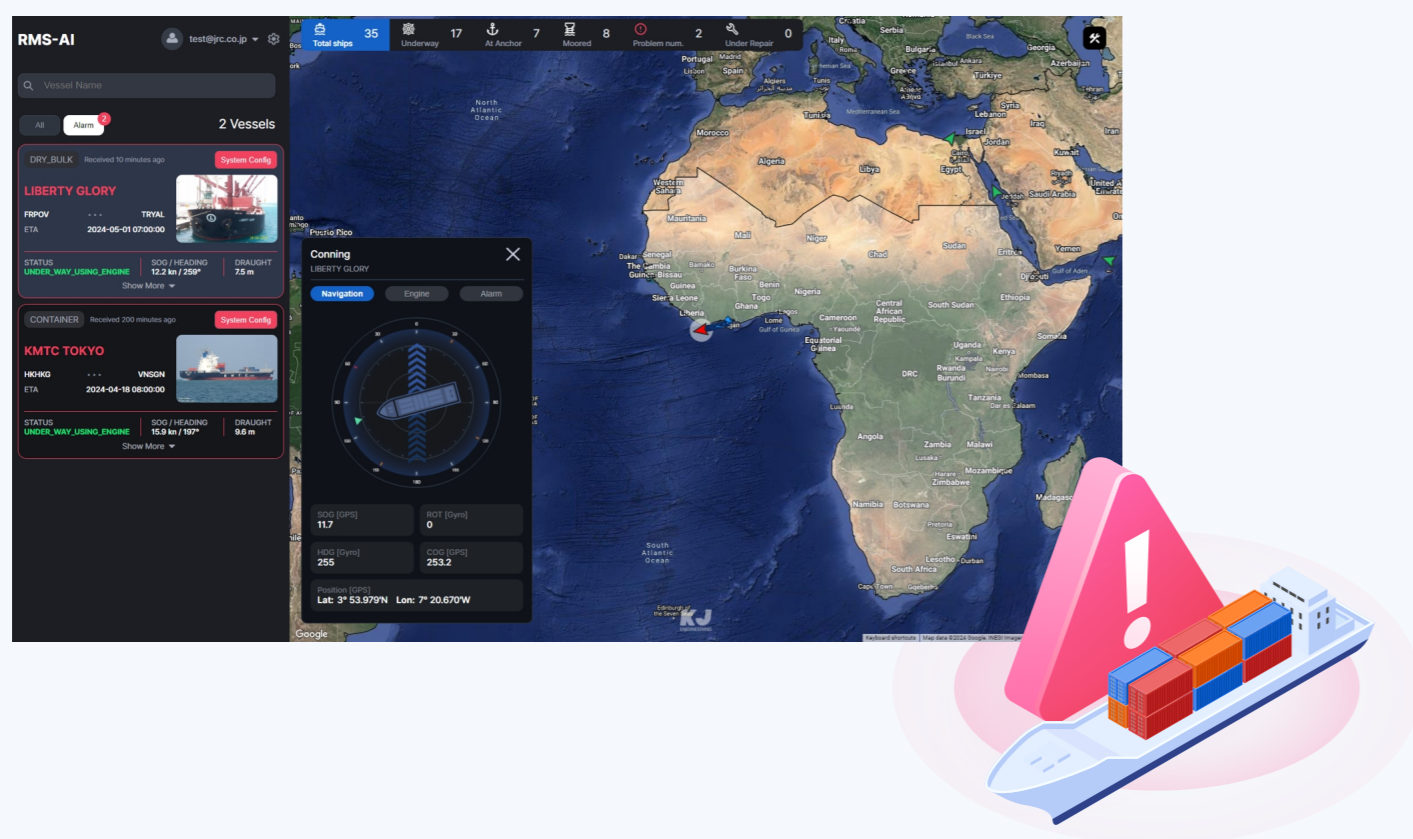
RMS-AI
test@jrc.co.jp

Vessel Name

All
Alarm 2
2 Vessels

DRY_BULK Received 10 minutes ago
System Config
LIBERTY GLORY
FRPOV ··· TRYAL
ETA 2024-05-01 07:00:00
STATUS
UNDER_WAY_USING_ENGINE
SOG / HEADING
12.2 kn / 259°
DRAUGHT
7.5 m
Show More

CONTAINER Received 200 minutes ago
System Config
KMTC TOKYO
HKHKG ··· VNSGN
ETA 2024-04-18 08:00:00
STATUS
UNDER_WAY_USING_ENGINE
SOG / HEADING
15.9 kn / 197°
DRAUGHT
9.6 m
Show More

Total ships 35
Underway 17
At Anchor 7
Moored 8
Problem num. 2
Under Repair 0

Conning
LIBERTY GLORY
Navigation
Engine
Alarm

SOG [GPS]
11.7
ROT [Gyro]
0
HDG [Gyro]
255
COG [GPS]
253.2
Position [GPS]
Lat: 3° 53.979'N Lon: 7° 20.670'W

North Atlantic Ocean
South Atlantic Ocean
Portugal
Spain
Morocco
Algeria
Tunisia
Libya
Egypt
Western Sahara
Mauritania
Mali
Niger
Chad
Sudan
Senegal
The Gambia
Guinea-Bissau
Guinea
Sierra Leone
Liberia
Burkina Faso
Ghana
Togo
Benin
Nigeria
Cameroon
Central African Republic
South Sudan
Ethiopia
Somalia
Kenya
Uganda
Rwanda
Burundi
Tanzania
DRC
Angola
Zambia
Malawi
Mozambique
Zimbabwe
Namibia
Botswana
South Africa
Lesotho
Eswatini
Madagascar
Equatorial Guinea
Gabon
Yemen
Saudi Arabia
Iraq
Kuwait
Syria
Lebanon
Israel
Jordan
Türkiye
Greece
Bulgaria
Serbia
Croatia
Azerbaijan
Black Sea
Mediterranean Sea
Puerto Rico
Dakar
Bamako
Lome
Luanda
Harare
Pretoria
Durban
Cape Town
Mombasa
Dar es Salaam
Jeddah
Gulf of Guinea
Gulf of Aden
Google
Keyboard shortcuts
Map data ©2024 Google, INEGI Imagery